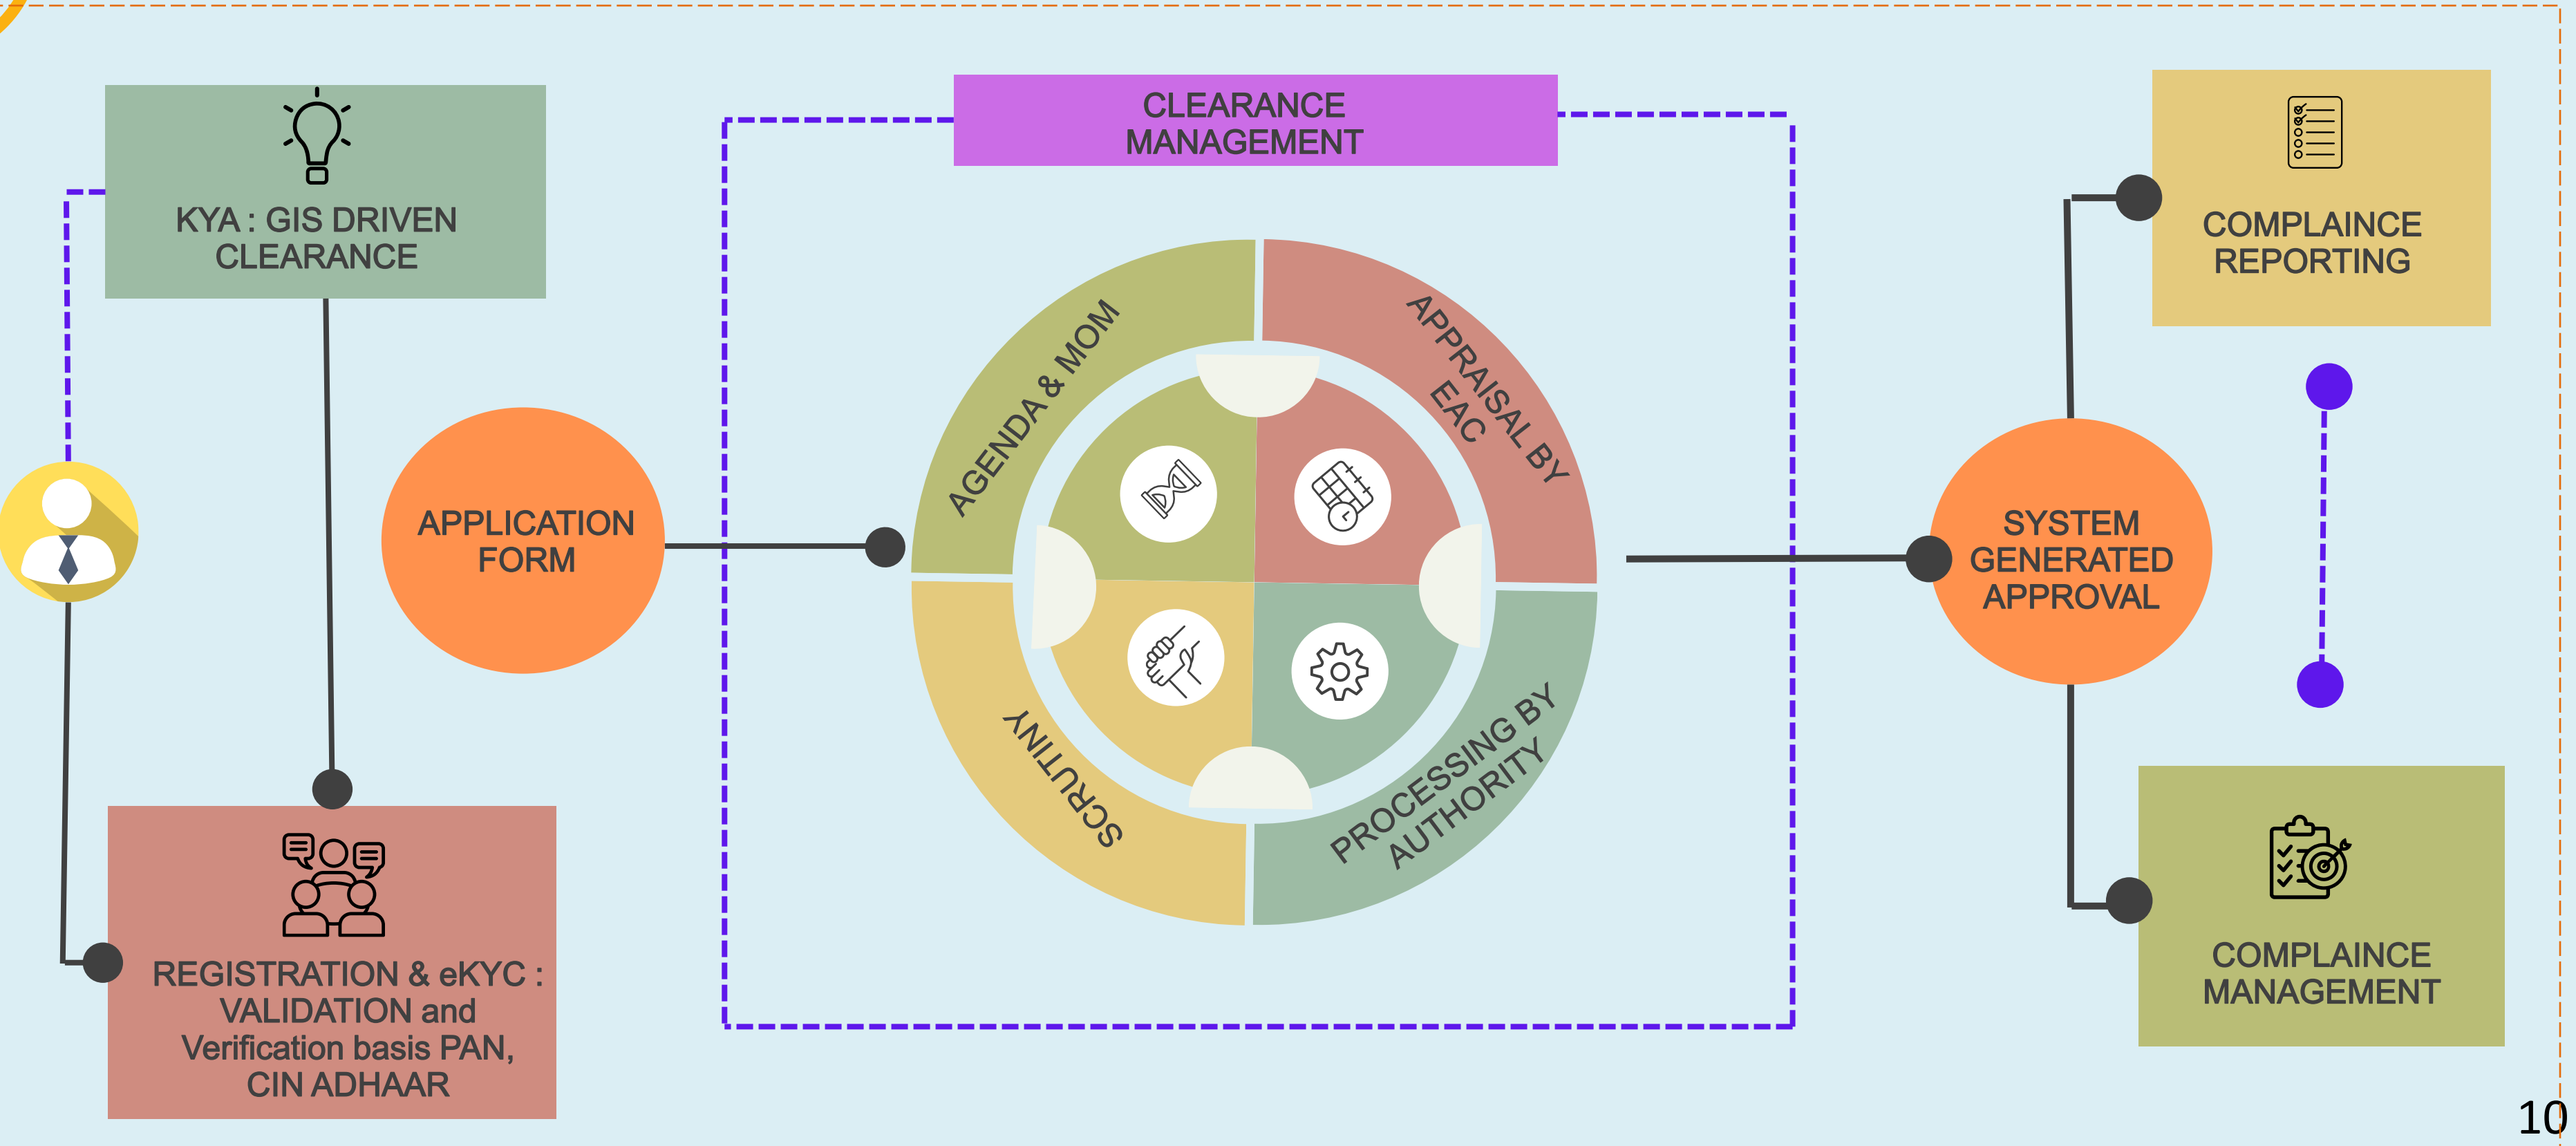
KYA : GIS DRIVEN CLEARANCE

REGISTRATION & eKYC : VALIDATION and Verification basis PAN, CIN ADHAAR

APPLICATION FORM

CLEARANCE MANAGEMENT

AGENDA & MOM

APPRAISAL BY EAC

PROCESSING BY AUTHORITY

SCRUTINY

SYSTEM GENERATED APPROVAL

COMPLAINCE REPORTING

COMPLAINCE MANAGEMENT

10